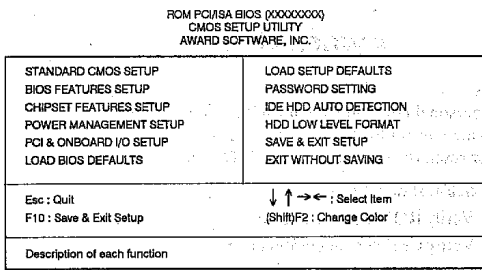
ROM PCI/ISA BIOS (XXXXXXXX)
CMOS SETUP UTILITY
AWARD SOFTWARE, INC.

STANDARD CMOS SETUP
BIOS FEATURES SETUP
CHIPSET FEATURES SETUP
POWER MANAGEMENT SETUP
PCI & ONBOARD I/O SETUP
LOAD BIOS DEFAULTS

LOAD SETUP DEFAULTS
PASSWORD SETTING
IDE HDD AUTO DETECTION
HDD LOW LEVEL FORMAT
SAVE & EXIT SETUP
EXIT WITHOUT SAVING

Esc : Quit
F10 : Save & Exit Setup

$\downarrow \uparrow \rightarrow \leftarrow$ : Select Item
(Shift)F2 : Change Color

Description of each function